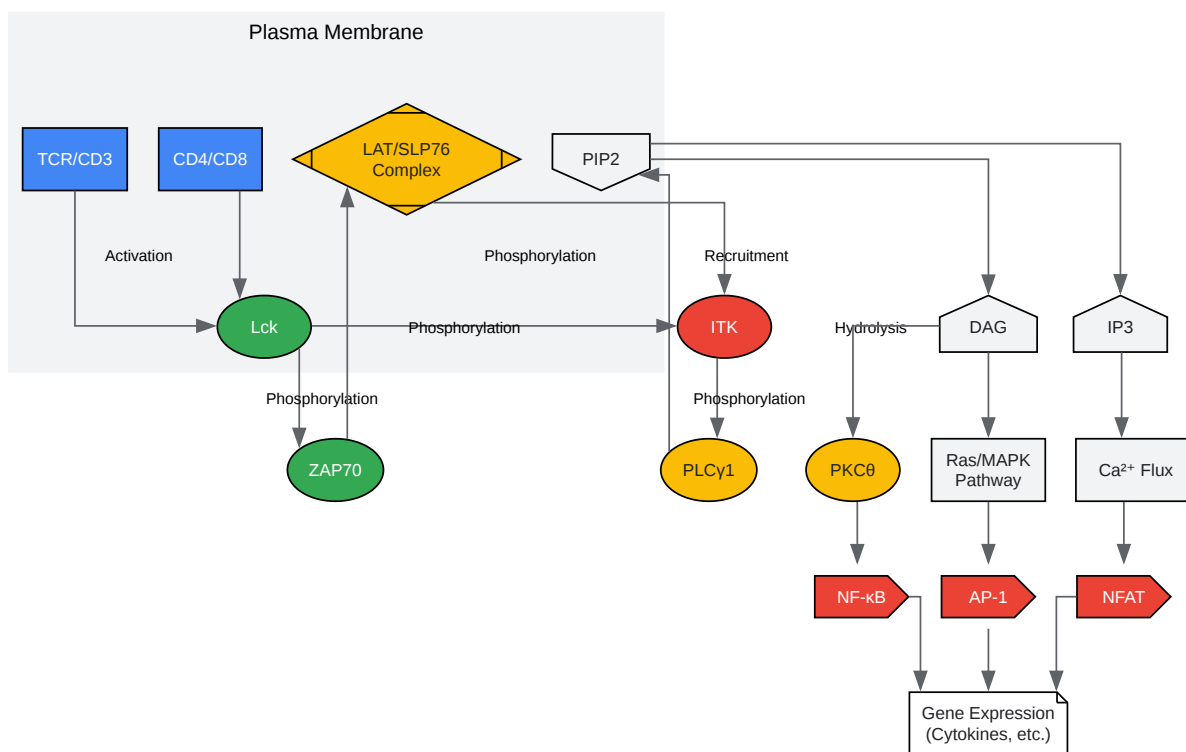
Plasma Membrane

TCR/CD3

CD4/CD8

LAT/SLP76 Complex

PIP2

Activation

Phosphorylation

Recruitment

Lck

Phosphorylation

ITK

Hydrolysis

DAG

IP3

Phosphorylation

Phosphorylation

ZAP70

PLCγ1

PKCθ

Ras/MAPK Pathway

$Ca^{2+}$ Flux

NF-κB

AP-1

NFAT

Gene Expression (Cytokines, etc.)